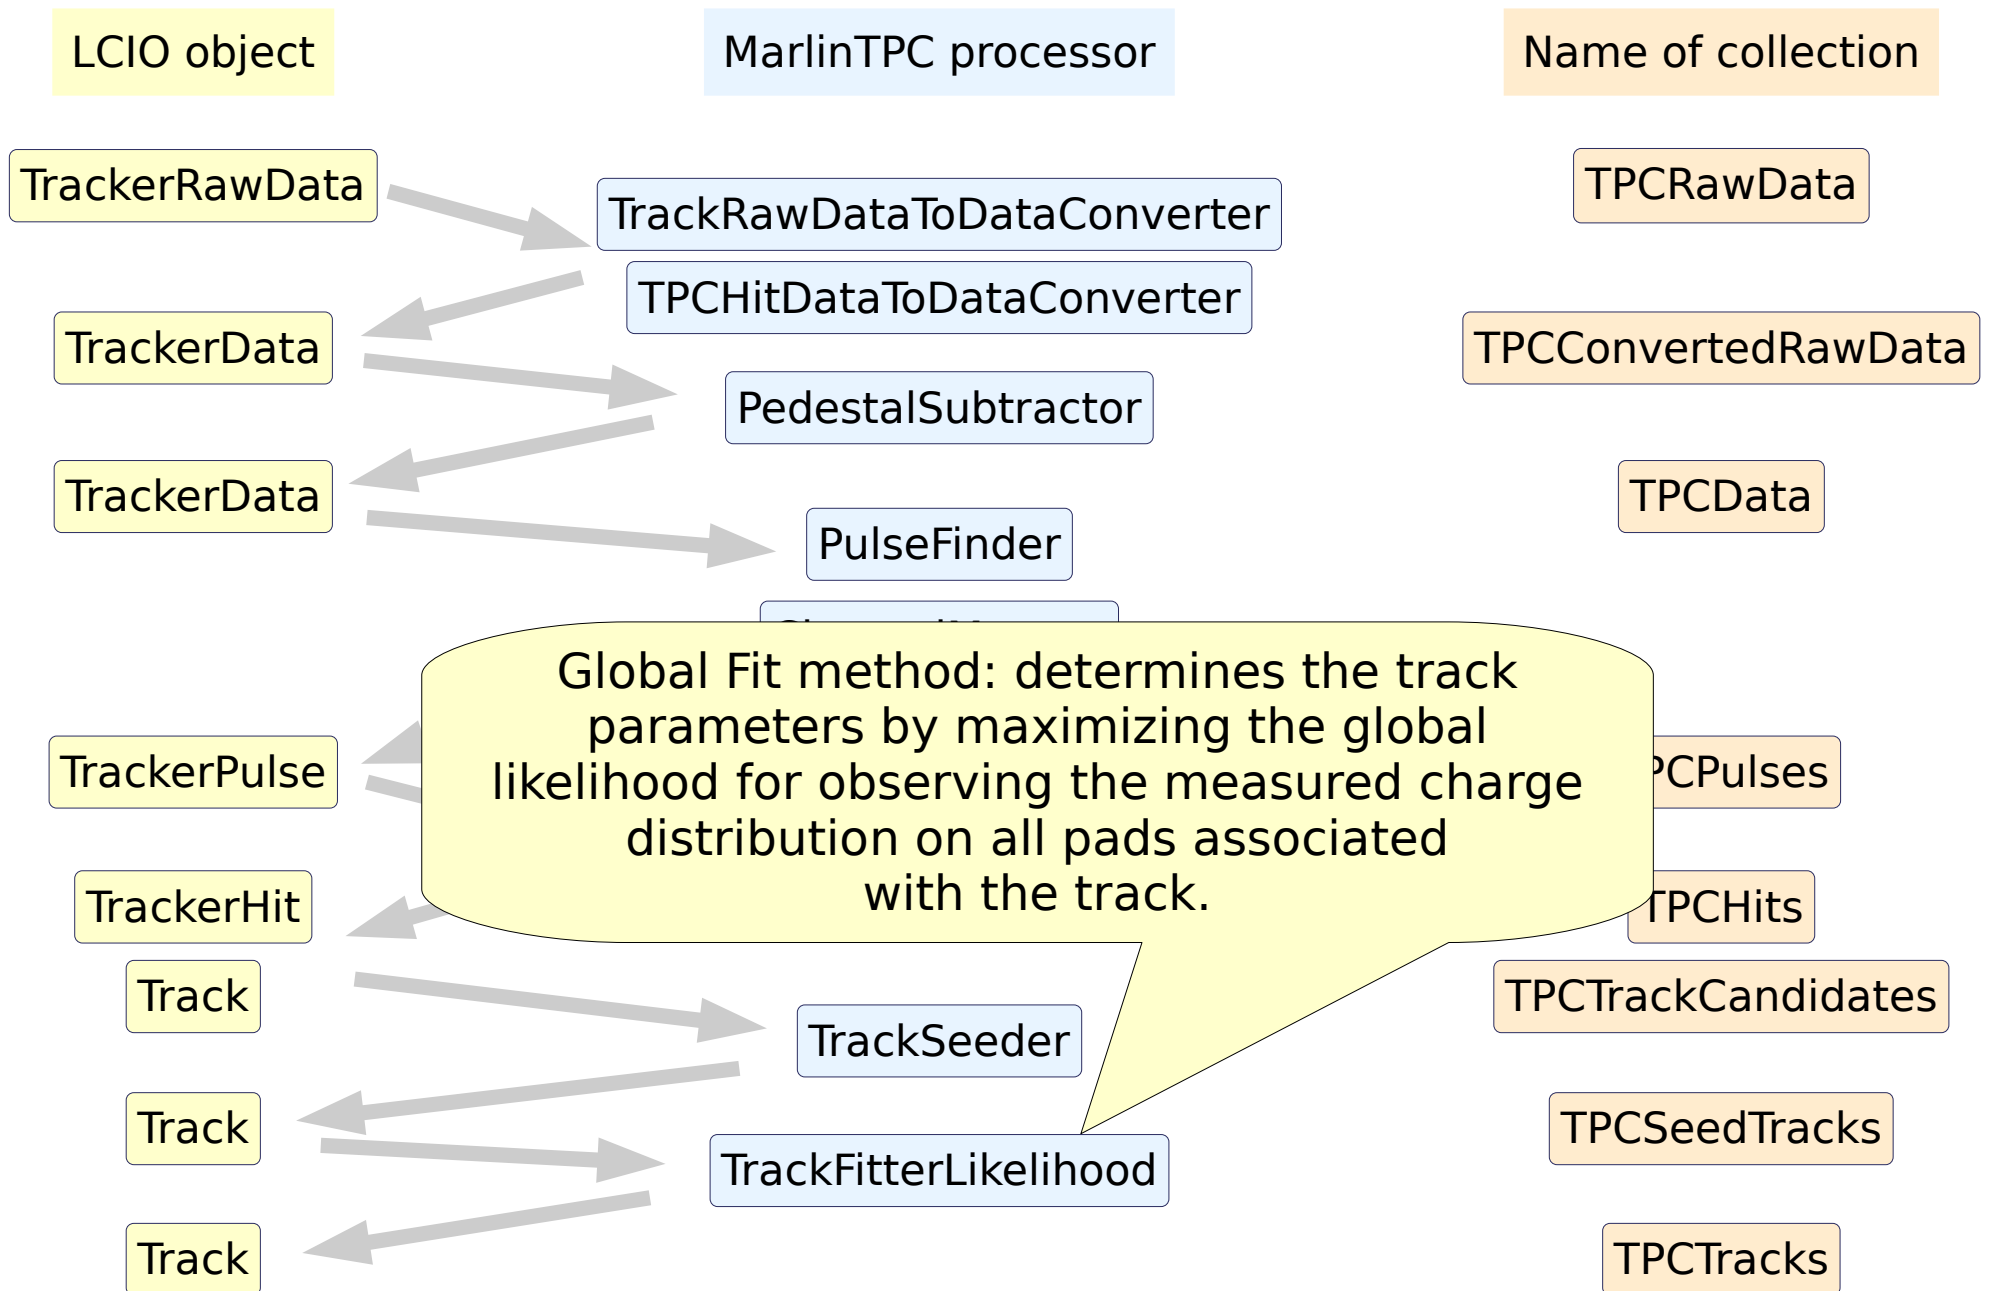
LCIO object

MarlinTPC processor

Name of collection

TrackerRawData

TrackRawDataToDataConverter

TPCRawData

TPCHitDataToDataConverter

TrackerData

TPCConvertedRawData

PedestalSubtractor

TrackerData

TPCData

PulseFinder

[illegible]

Global Fit method: determines the track parameters by maximizing the global likelihood for observing the measured charge distribution on all pads associated with the track.

TrackerPulse

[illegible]CPulses

TrackerHit

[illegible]TPCHits

Track

TPCTrackCandidates

TrackSeeder

Track

TPCSeedTracks

TrackFitterLikelihood

Track

TPCTracks